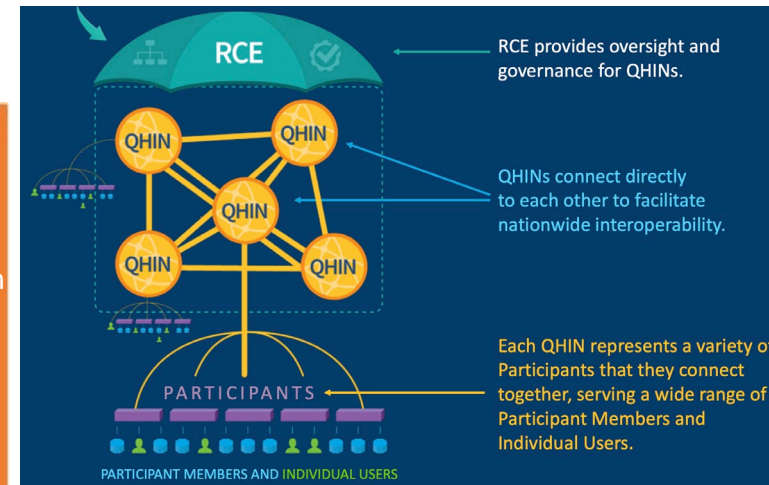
RCE

QHIN

QHIN

QHIN

QHIN

QHIN

PARTICIPANTS

PARTICIPANT MEMBERS AND INDIVIDUAL USERS

RCE provides oversight and governance for QHINs.

QHINs connect directly to each other to facilitate nationwide interoperability.

Each QHIN represents a variety of Participants that they connect together, serving a wide range of Participant Members and Individual Users.